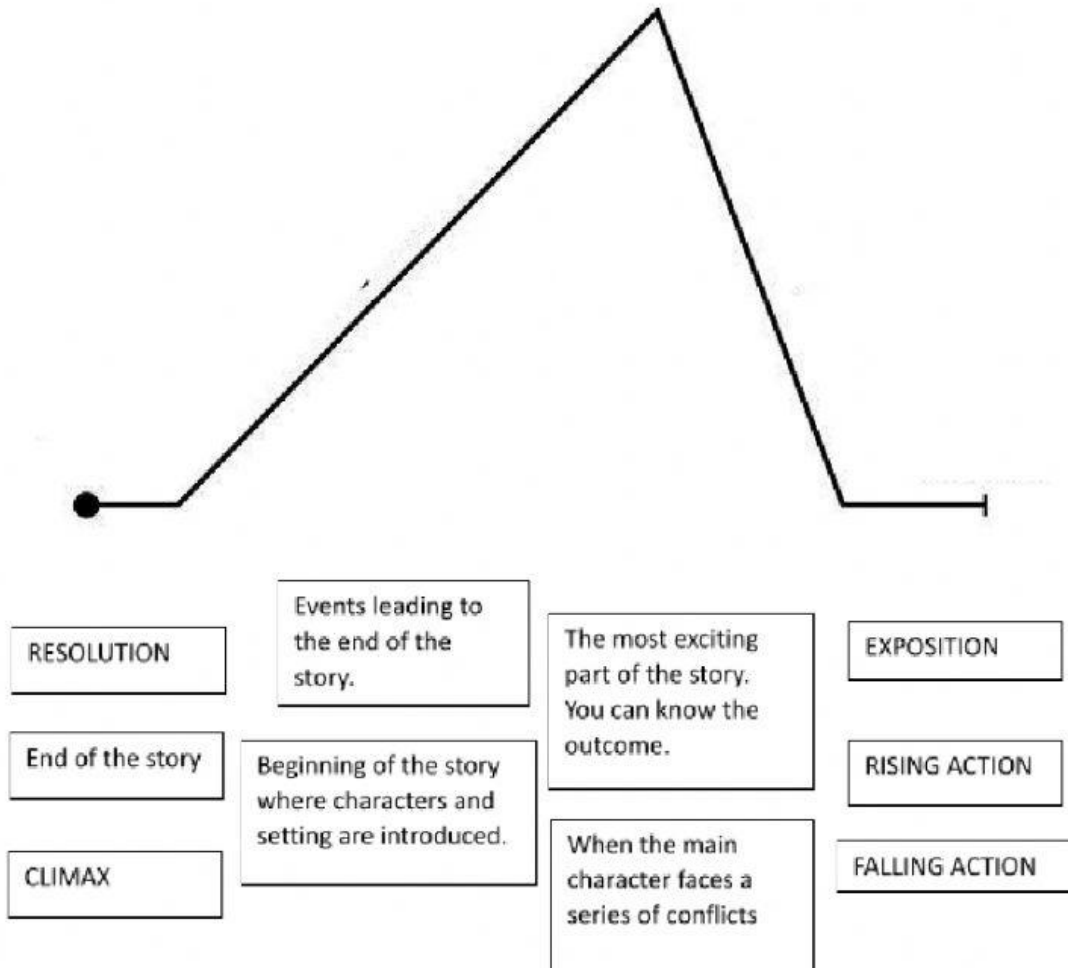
RESOLUTION

Events leading to the end of the story.

The most exciting part of the story. You can know the outcome.

EXPOSITION

End of the story

Beginning of the story where characters and setting are introduced.

RISING ACTION

CLIMAX

When the main character faces a series of conflicts

FALLING ACTION